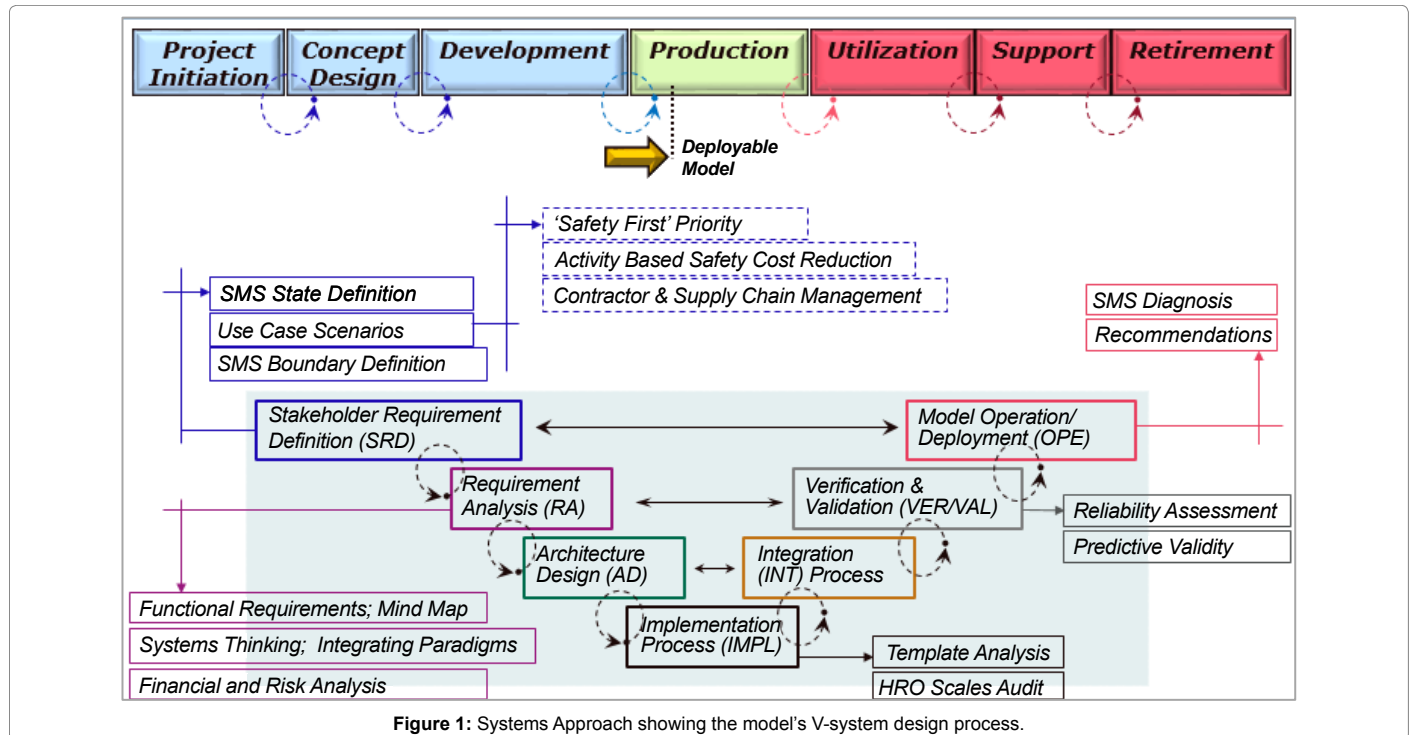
Project Initiation

Concept Design

Development

Production

Utilization

Support

Retirement

Deployable Model

'Safety First' Priority

Activity Based Safety Cost Reduction

Contractor & Supply Chain Management

SMS State Definition

Use Case Scenarios

SMS Boundary Definition

SMS Diagnosis

Recommendations

Stakeholder Requirement Definition (SRD)

Model Operation/ Deployment (OPE)

Requirement Analysis (RA)

Verification & Validation (VER/VAL)

Reliability Assessment

Predictive Validity

Architecture Design (AD)

Integration (INT) Process

Functional Requirements; Mind Map

Systems Thinking; Integrating Paradigms

Financial and Risk Analysis

Implementation Process (IMPL)

Template Analysis

HRO Scales Audit

**Figure 1:** Systems Approach showing the model's V-system design process.